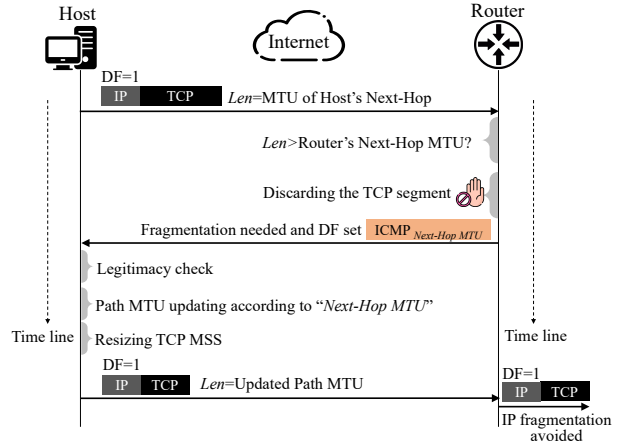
Host

Internet

Router

DF=1

IP TCP *Len*=MTU of Host's Next-Hop

*Len*>Router's Next-Hop MTU?

Discarding the TCP segment

Fragmentation needed and DF set ICMP $_{Next\text{-}Hop\ MTU}$

Legitimacy check

Path MTU updating according to "*Next-Hop MTU*"

Time line

Resizing TCP MSS

Time line

DF=1

IP TCP *Len*=Updated Path MTU

DF=1

IP TCP

IP fragmentation avoided